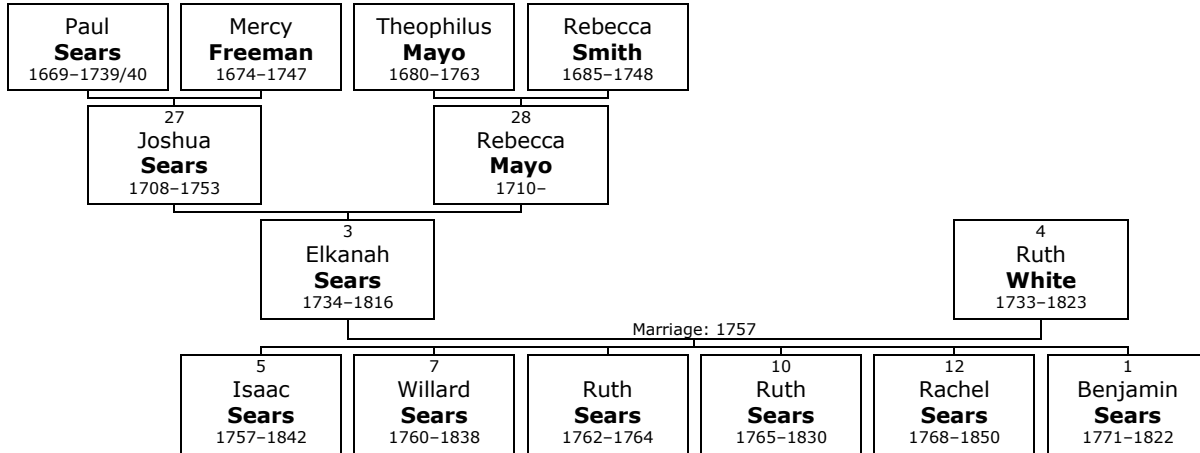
Paul
**Sears**
1669–1739/40

Mercy
**Freeman**
1674–1747

Theophilus
**Mayo**
1680–1763

Rebecca
**Smith**
1685–1748

27
Joshua
**Sears**
1708–1753

28
Rebecca
**Mayo**
1710–

3
Elkanah
**Sears**
1734–1816

4
Ruth
**White**
1733–1823

Marriage: 1757

5
Isaac
**Sears**
1757–1842

7
Willard
**Sears**
1760–1838

Ruth
**Sears**
1762–1764

10
Ruth
**Sears**
1765–1830

12
Rachel
**Sears**
1768–1850

1
Benjamin
**Sears**
1771–1822